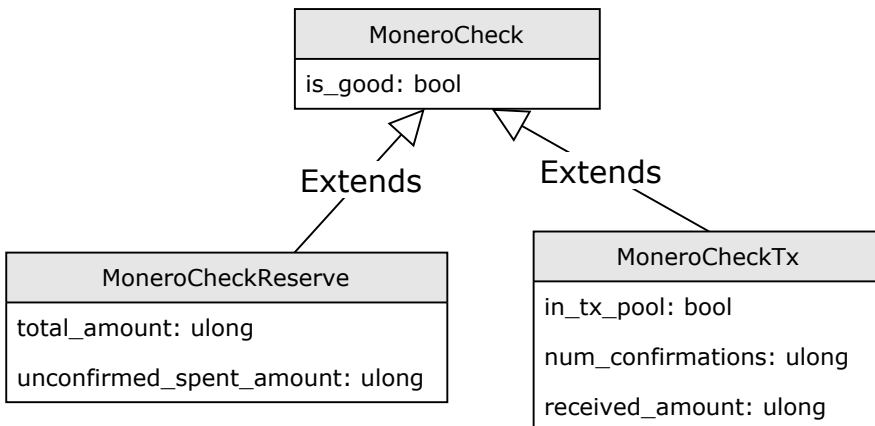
MoneroCheck

is_good: bool

Extends

Extends

MoneroCheckReserve

total_amount: ulong

unconfirmed_spent_amount: ulong

MoneroCheckTx

in_tx_pool: bool

num_confirmations: ulong

received_amount: ulong